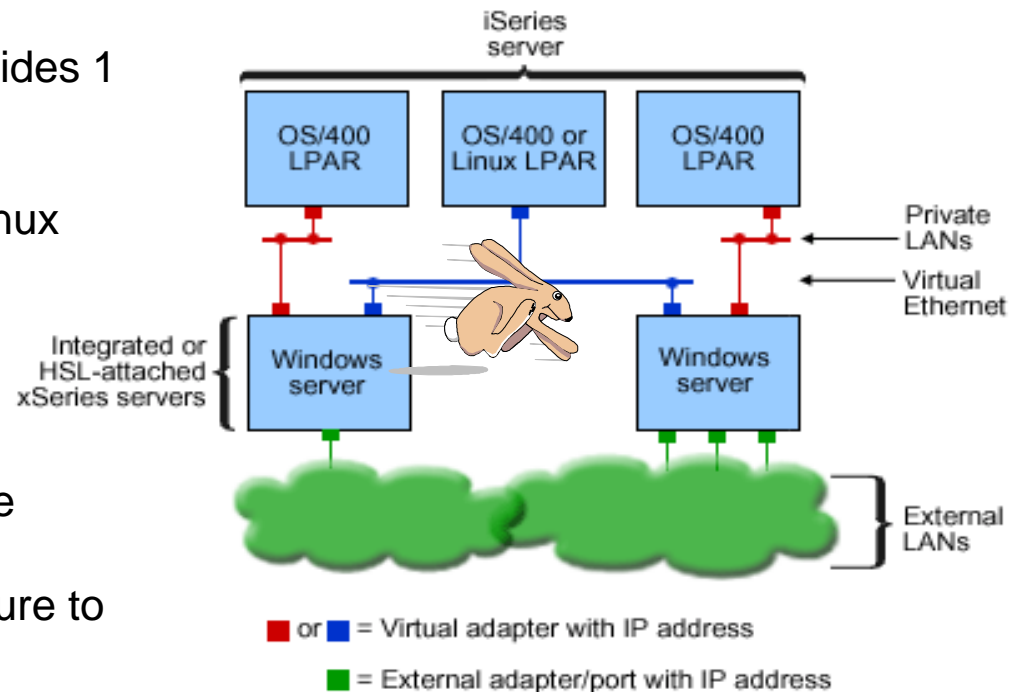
ides 1

nux

e

ure to

iSeries server

OS/400 LPAR

OS/400 or Linux LPAR

OS/400 LPAR

Private LANs

Virtual Ethernet

Integrated or HSL-attached xSeries servers

Windows server

Windows server

External LANs

or = Virtual adapter with IP address

= External adapter/port with IP address